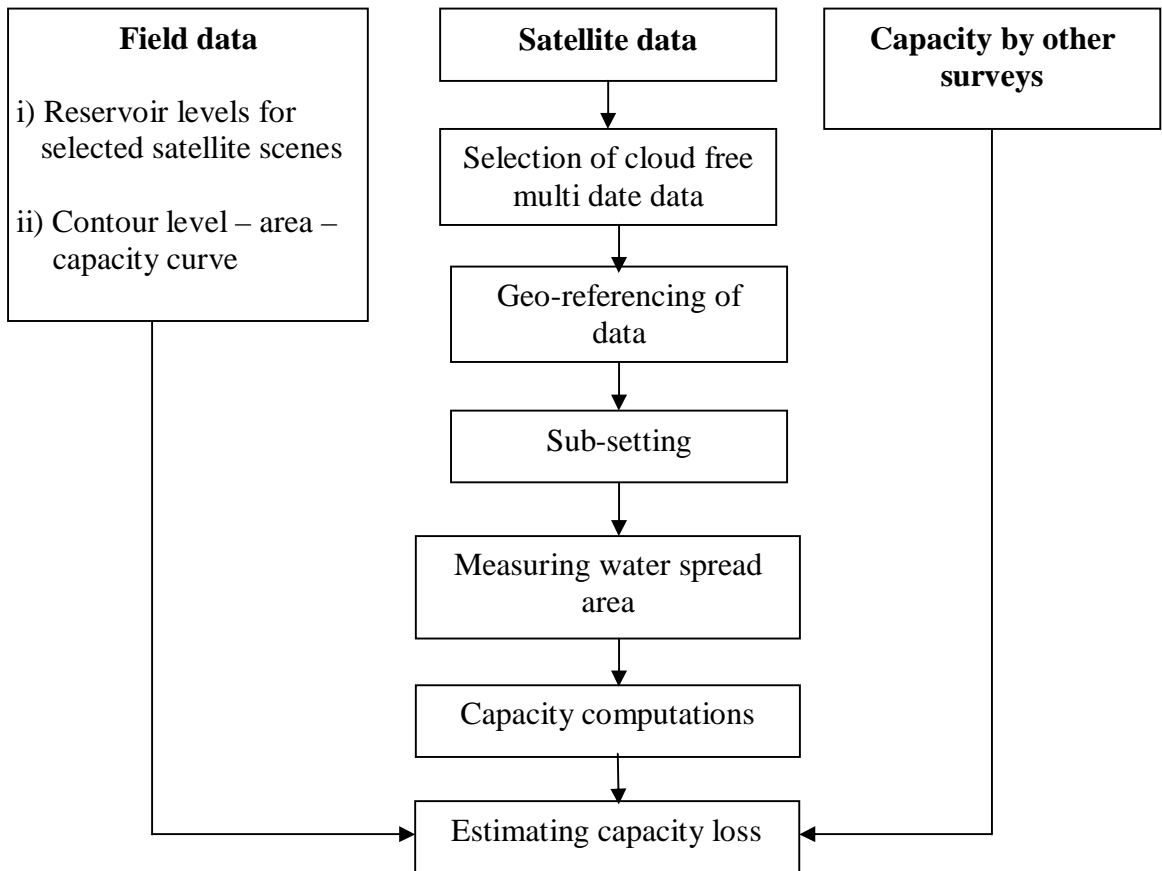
**Field data**

i) Reservoir levels for selected satellite scenes

ii) Contour level – area – capacity curve

**Satellite data**

Selection of cloud free multi date data

Geo-referencing of data

Sub-setting

Measuring water spread area

Capacity computations

**Capacity by other surveys**

Estimating capacity loss